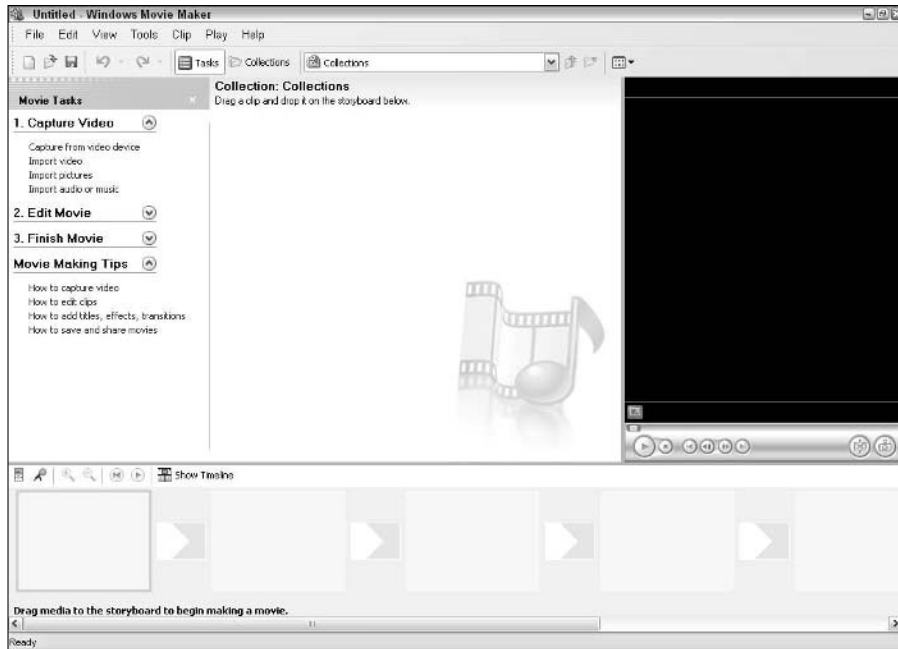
Untitled - Windows Movie Maker

File Edit View Tools Clip Play Help

Tasks Collections Collections

Movie Tasks

1. Capture Video

Capture from video device
Import video
Import pictures
Import audio or music

2. Edit Movie

3. Finish Movie

Movie Making Tips

How to capture video
How to edit clips
How to add titles, effects, transitions
How to save and share movies

Collection: Collections
Drag a clip and drop it on the storyboard below.

Show Timeline

Drag media to the storyboard to begin making a movie.

Ready